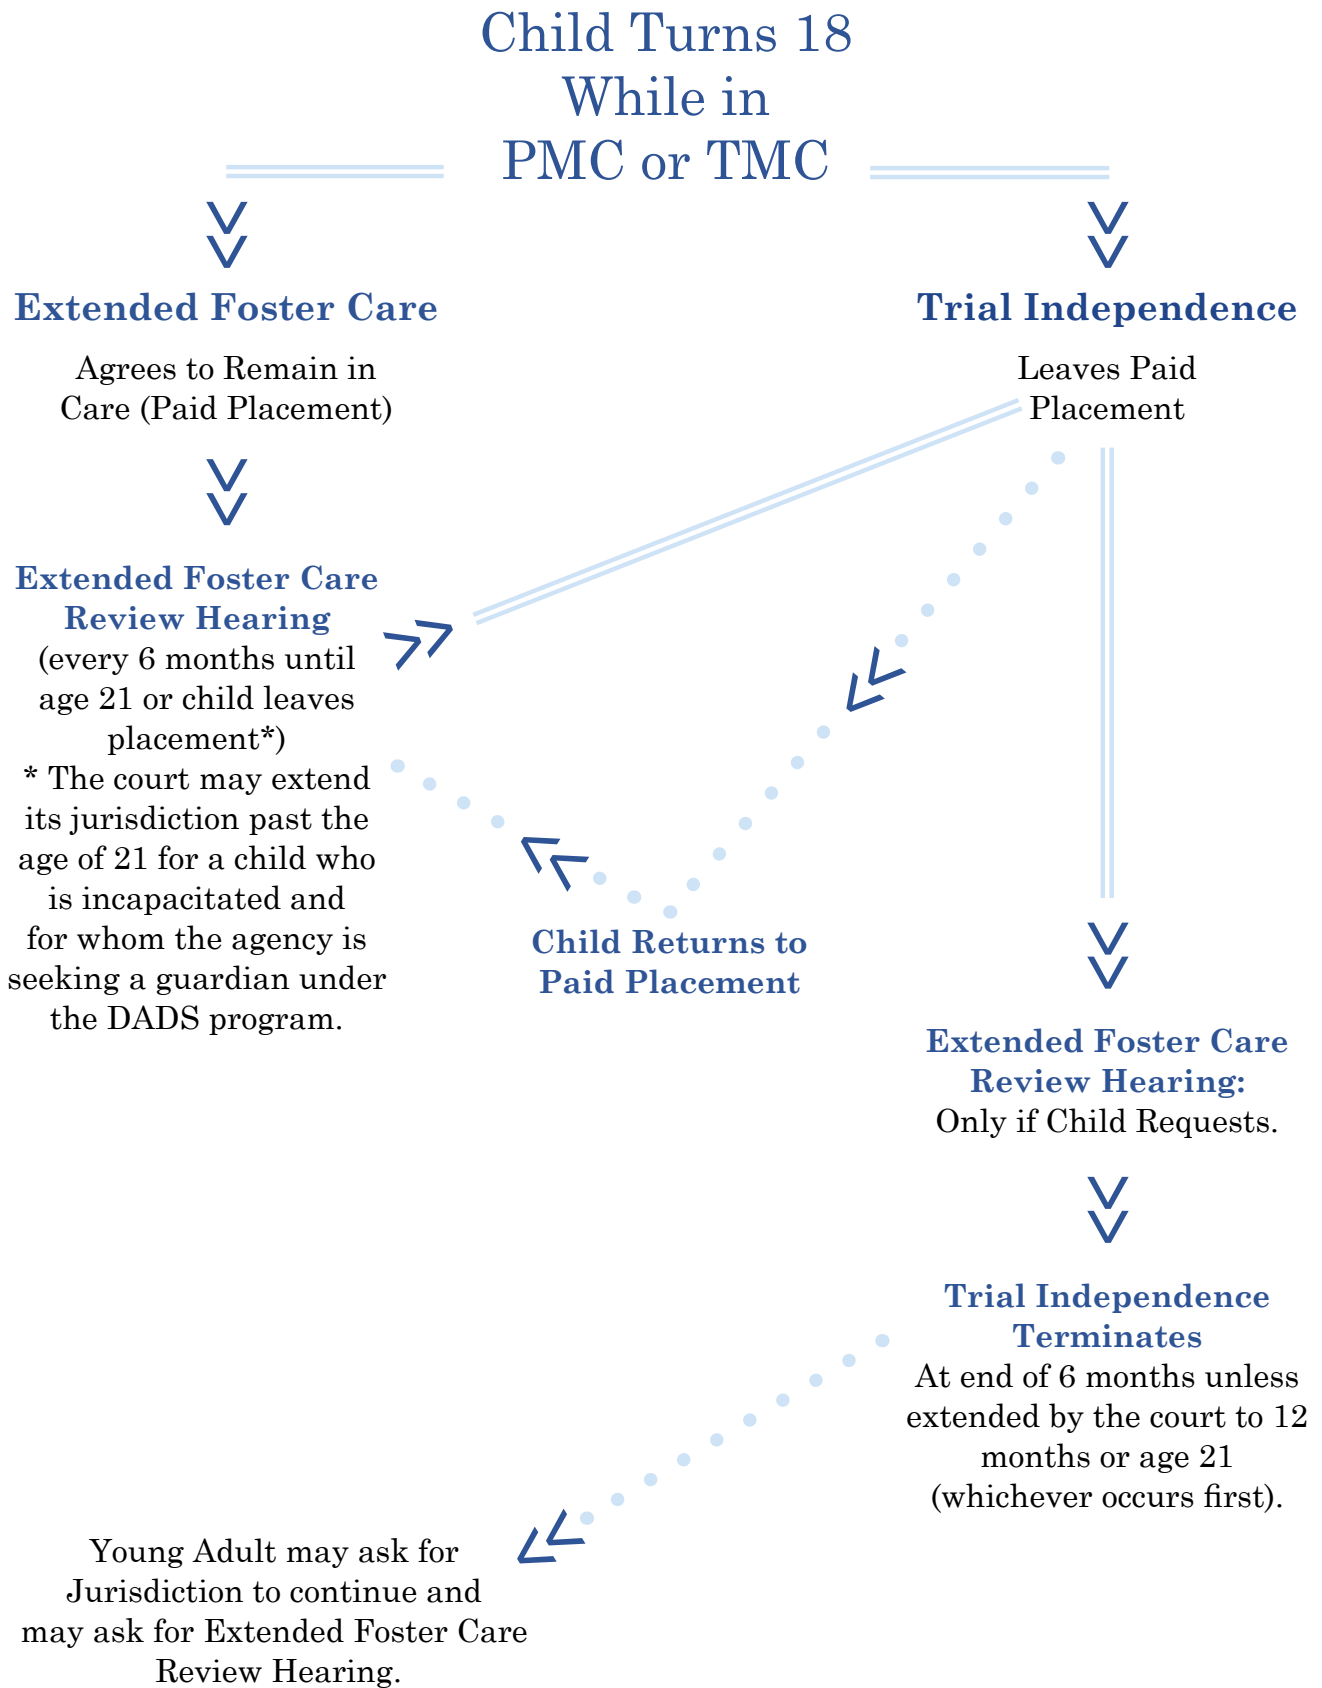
Child Turns 18
While in
PMC or TMC

Extended Foster Care

Agrees to Remain in Care (Paid Placement)

Extended Foster Care Review Hearing
(every 6 months until age 21 or child leaves placement*)
* The court may extend its jurisdiction past the age of 21 for a child who is incapacitated and for whom the agency is seeking a guardian under the DADS program.

Trial Independence

Leaves Paid Placement

Child Returns to Paid Placement

Extended Foster Care Review Hearing:
Only if Child Requests.

Trial Independence Terminates
At end of 6 months unless extended by the court to 12 months or age 21 (whichever occurs first).

Young Adult may ask for Jurisdiction to continue and may ask for Extended Foster Care Review Hearing.